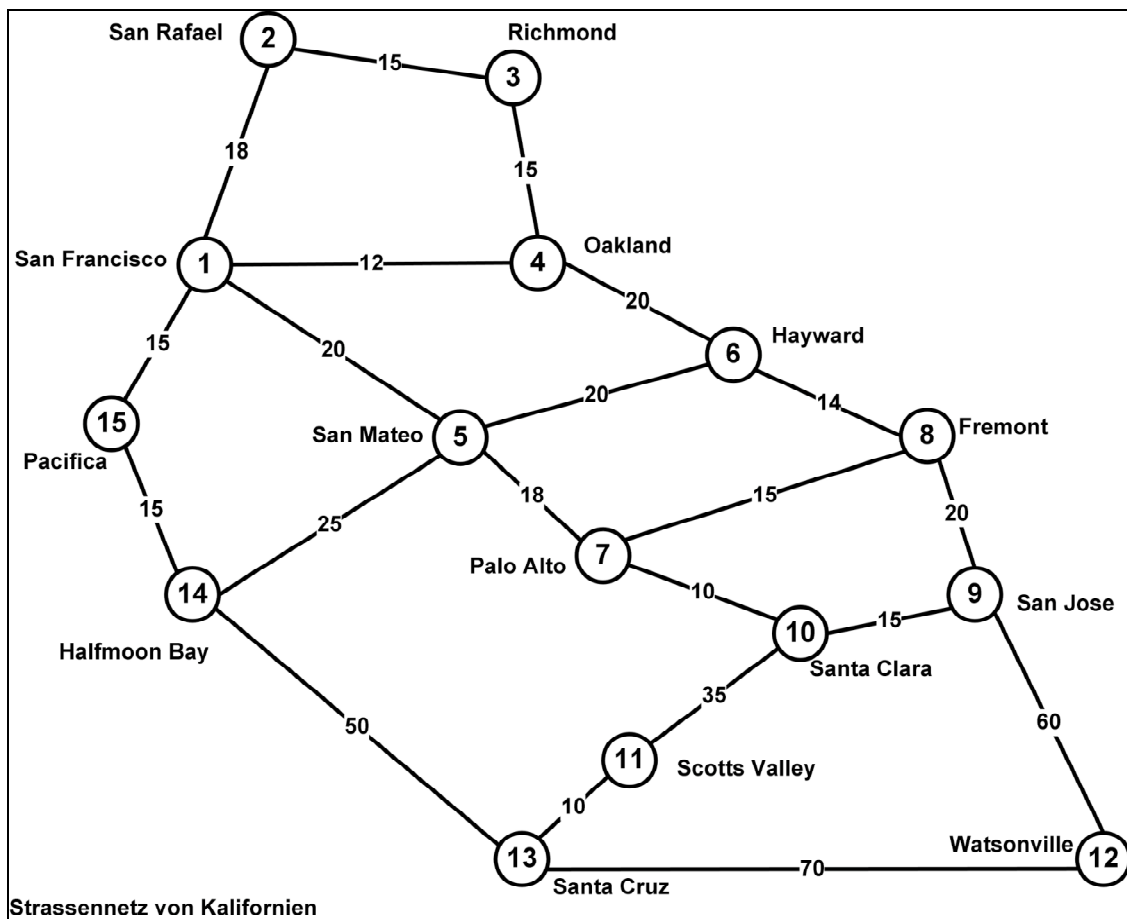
San Rafael 2
15
Richmond 3
18
15
San Francisco 1
12
Oakland 4
20
15
20
Hayward 6
15
20
14
San Mateo 5
Fremont 8
Pacifica
15
18
15
20
25
Palo Alto 7
14
10
9 San Jose
15
10
Halfmoon Bay
Santa Clara
35
50
60
11 Scotts Valley
10
Watsonville 12
13
70
Santa Cruz
Strassennetz von Kalifornien